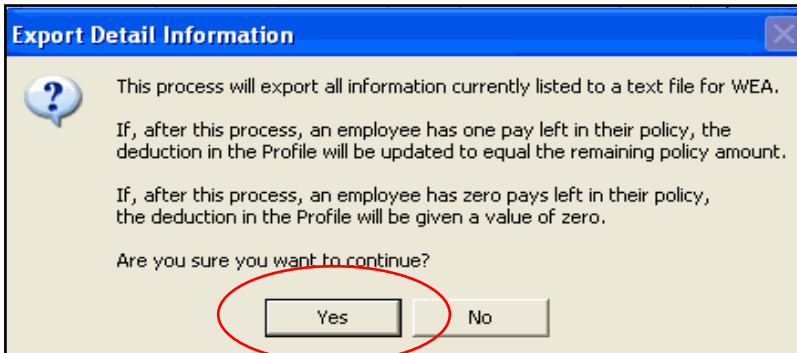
Export Detail Information

This process will export all information currently listed to a text file for WEA.

If, after this process, an employee has one pay left in their policy, the deduction in the Profile will be updated to equal the remaining policy amount.

If, after this process, an employee has zero pays left in their policy, the deduction in the Profile will be given a value of zero.

Are you sure you want to continue?

Yes

No